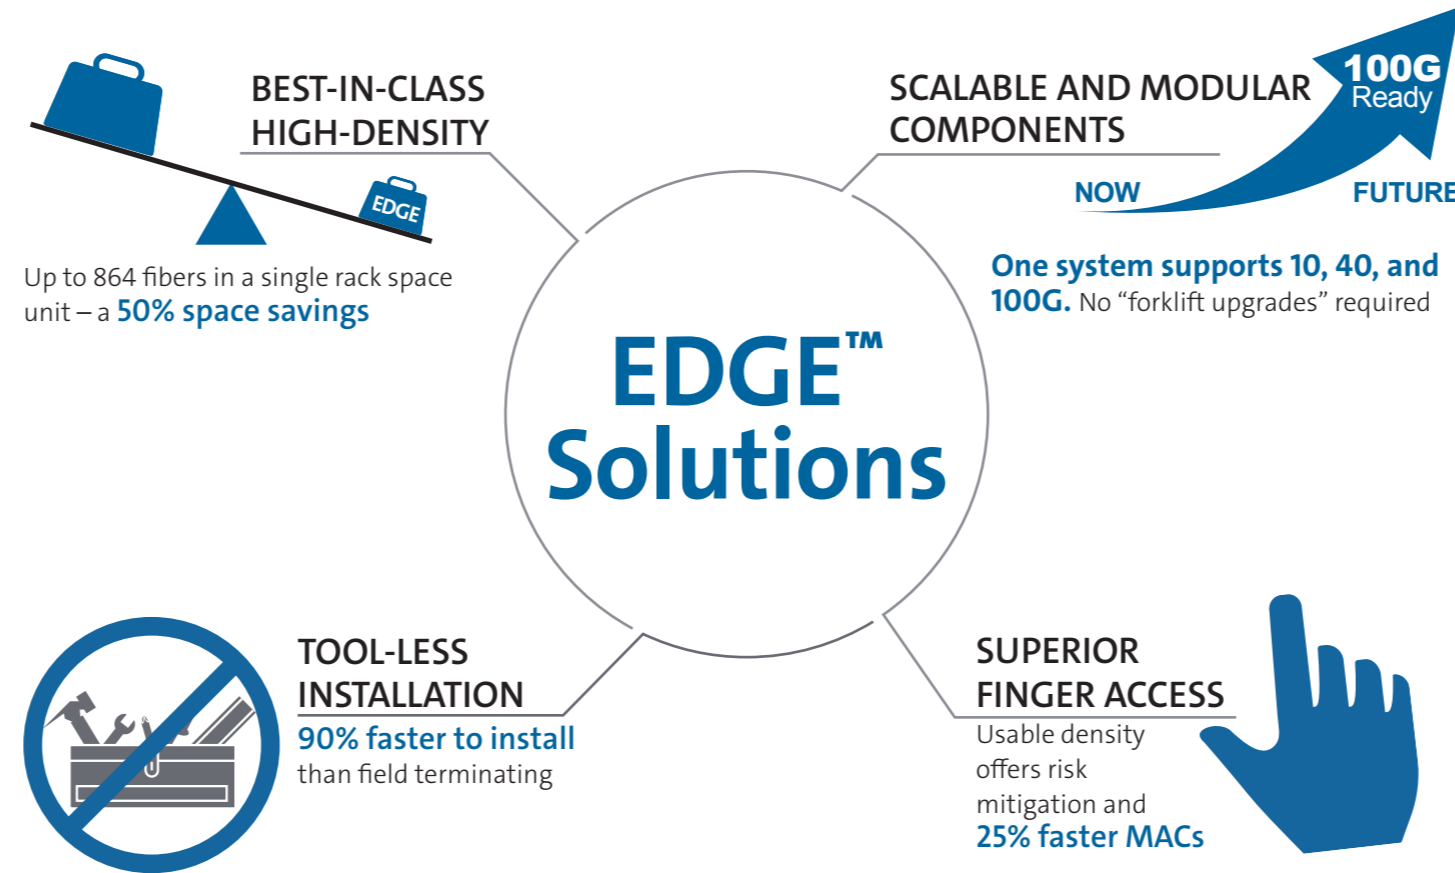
BEST-IN-CLASS HIGH-DENSITY

EDGE

Up to 864 fibers in a single rack space unit – a 50% space savings

SCALABLE AND MODULAR COMPONENTS

100G Ready

NOW

FUTURE

One system supports 10, 40, and 100G. No “forklift upgrades” required

EDGE™ Solutions

TOOL-LESS INSTALLATION

90% faster to install than field terminating

SUPERIOR FINGER ACCESS

Usable density offers risk mitigation and 25% faster MACs